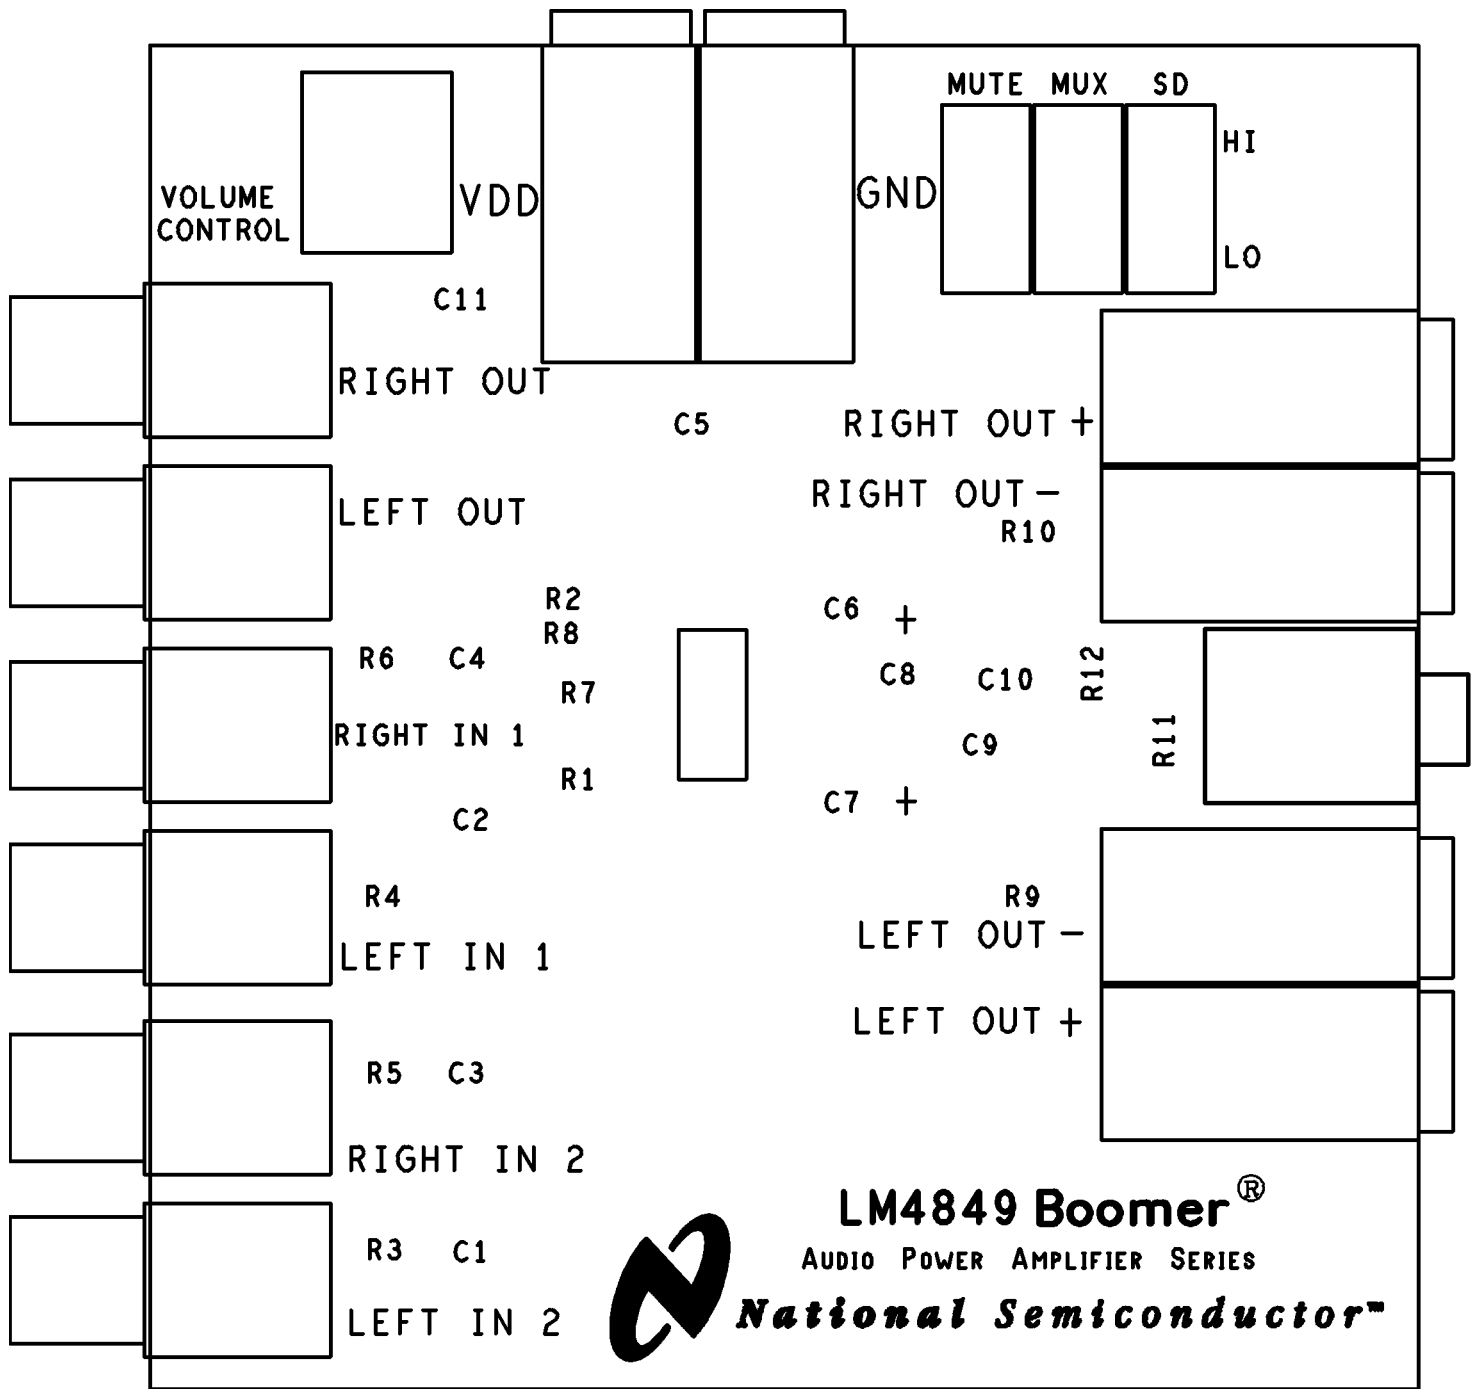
VOLUME CONTROL

VDD

GND

MUTE MUX SD

HI

LO

C11

RIGHT OUT

C5

RIGHT OUT +

RIGHT OUT −

R10

LEFT OUT

R2

R8

C6 +

R6 C4

R7

C8

C10

R12

RIGHT IN 1

C9

R11

R1

C7 +

C2

R4

R9

LEFT OUT −

LEFT IN 1

LEFT OUT +

R5 C3

RIGHT IN 2

LM4849 Boomer®

R3 C1

AUDIO POWER AMPLIFIER SERIES

LEFT IN 2

National Semiconductor™